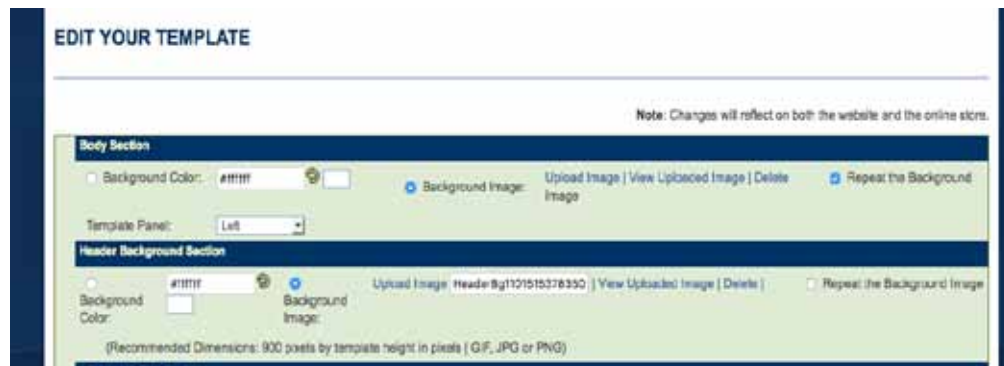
EDIT YOUR TEMPLATE

Note: Changes will reflect on both the website and the online store.

Body Section

Background Color: #ffffff

Background Image: Upload Image | View Uploaded Image | Delete Image

Repeat the Background

Template Panel: Left

Header Background Section

Background Color: #ffffff

Background Image: Upload Image HeaderBg1101515378350 | View Uploaded Image | Delete |

Repeat the Background Image

(Recommended Dimensions: 900 pixels by template height in pixels | GIF, JPG or PNG)